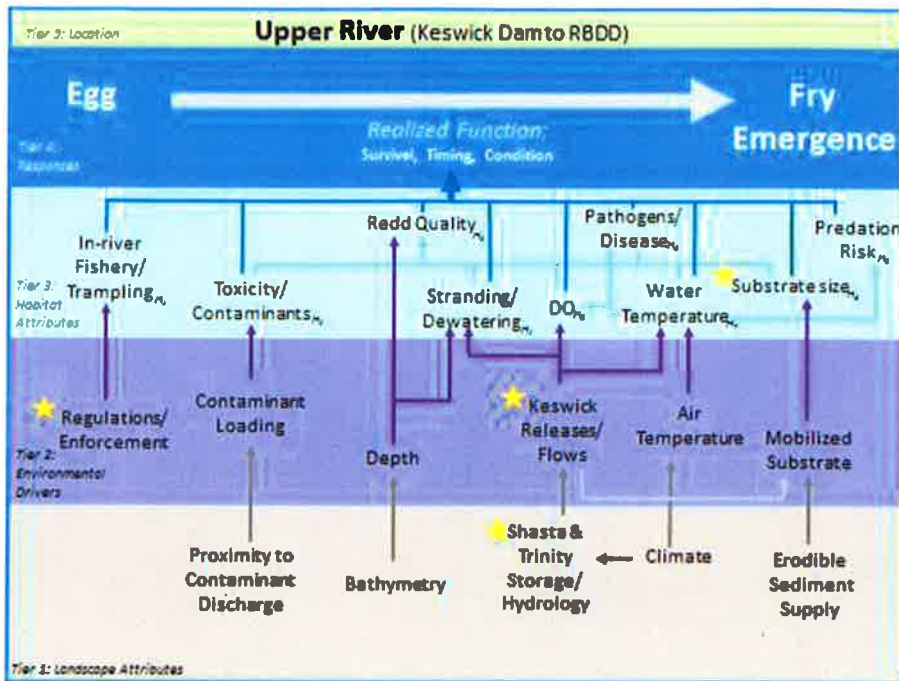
Tier 5: Location

Upper River (Keswick Dam to RBDD)

Egg

Fry Emergence

Tier 4: Response

Realized Function: Survival, Timing, Condition

In-river Fishery/ Trampling$_{H_c}$

Toxicity/ Contaminants$_{H_c}$

Redd Quality$_{H_c}$

Stranding/ Dewatering$_{H_c}$

DO$_{H_c}$

Pathogens/ Disease$_{H_c}$

Water Temperature$_{H_c}$

Predation Risk$_{H_c}$

Substrate size$_{H_c}$

Tier 3: Habitat Attributes

Regulations/ Enforcement

Contaminant Loading

Depth

Keswick Releases/ Flows

Air Temperature

Mobilized Substrate

Tier 2: Environmental Drivers

Proximity to Contaminant Discharge

Bathymetry

Shasta & Trinity Storage/ Hydrology

Climate

Erodible Sediment Supply

Tier 1: Landscape Attributes